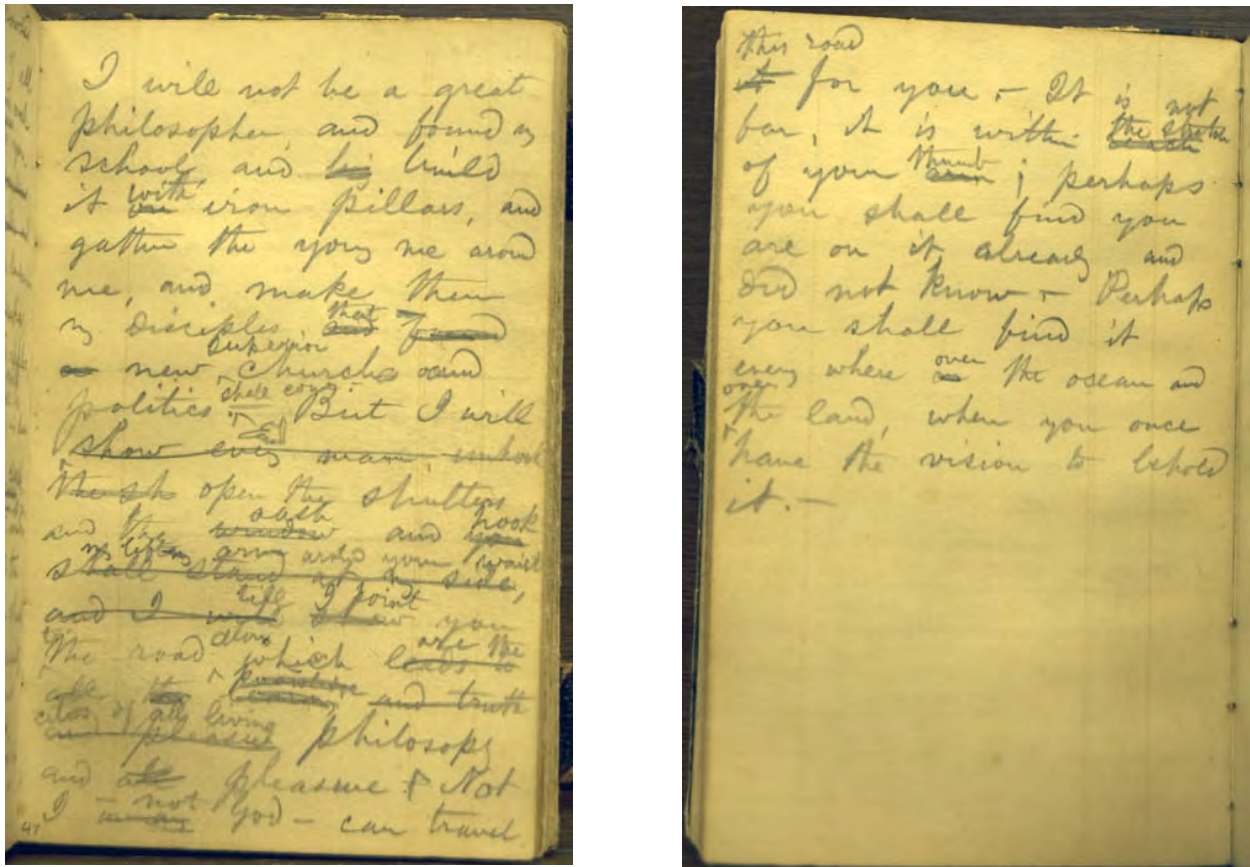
I will not be a great philosopher and found a school and build it with iron pillars, and gather the young men around me, and make them my disciples that superior new churches and politics shall come. But I will show every man unlock the sh open the shutters and the sash and hook my life and your waist shall stand by my side, and I lift I point you the road which are the alone cities of all living philosophy and pleasure & Not I — not God — can travel

this road for you. — It is not far, it is within the stroke of your thumb; perhaps you shall find you are on it already and did not know. — Perhaps you shall find it every where over the ocean and the land, when you once have the vision to behold it. —

47